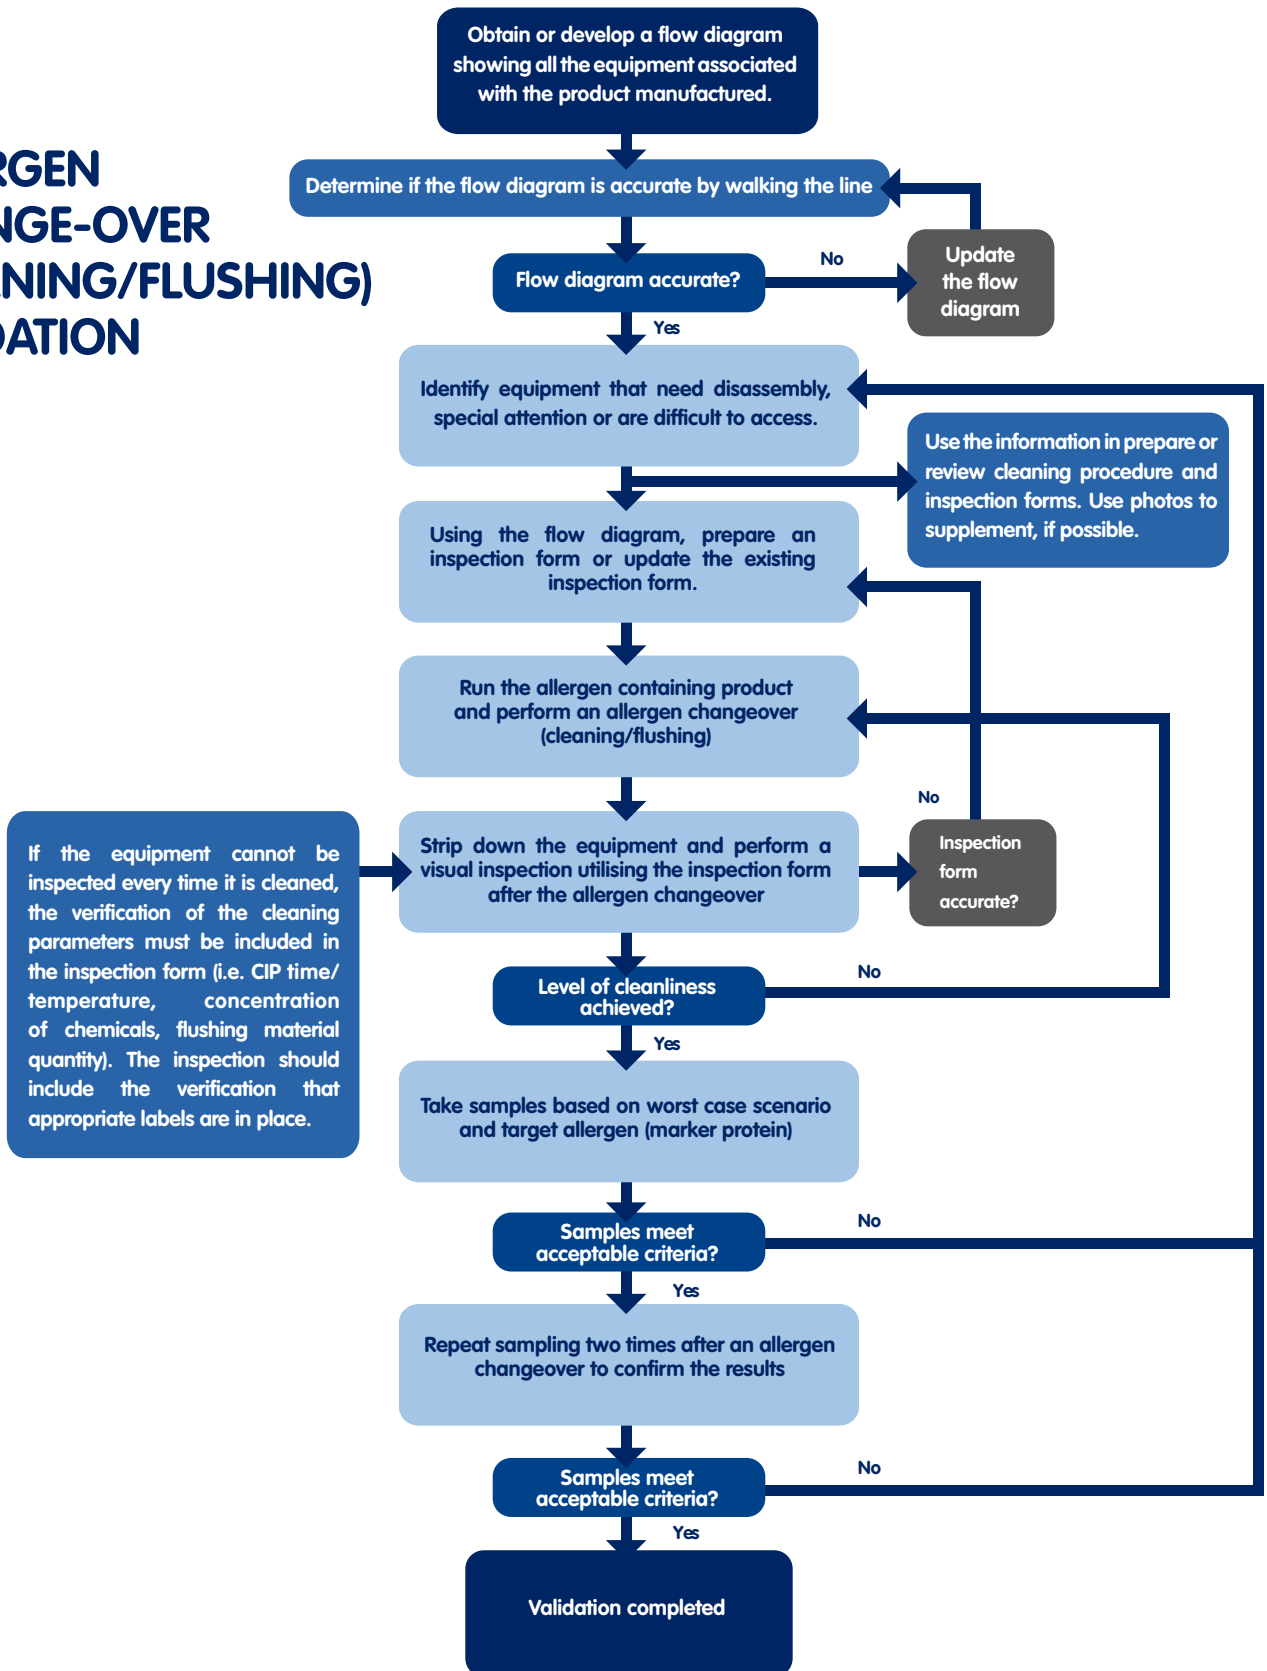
RGEN
NGE-OVER
NING/FLUSHING)
DATION

Obtain or develop a flow diagram showing all the equipment associated with the product manufactured.

Determine if the flow diagram is accurate by walking the line

Flow diagram accurate?

No

Update the flow diagram

Yes

Identify equipment that need disassembly, special attention or are difficult to access.

Use the information in prepare or review cleaning procedure and inspection forms. Use photos to supplement, if possible.

Using the flow diagram, prepare an inspection form or update the existing inspection form.

Run the allergen containing product and perform an allergen changeover (cleaning/flushing)

No

If the equipment cannot be inspected every time it is cleaned, the verification of the cleaning parameters must be included in the inspection form (i.e. CIP time/ temperature, concentration of chemicals, flushing material quantity). The inspection should include the verification that appropriate labels are in place.

Strip down the equipment and perform a visual inspection utilising the inspection form after the allergen changeover

Inspection form accurate?

Level of cleanliness achieved?

No

Yes

Take samples based on worst case scenario and target allergen (marker protein)

Samples meet acceptable criteria?

No

Yes

Repeat sampling two times after an allergen changeover to confirm the results

Samples meet acceptable criteria?

No

Yes

Validation completed